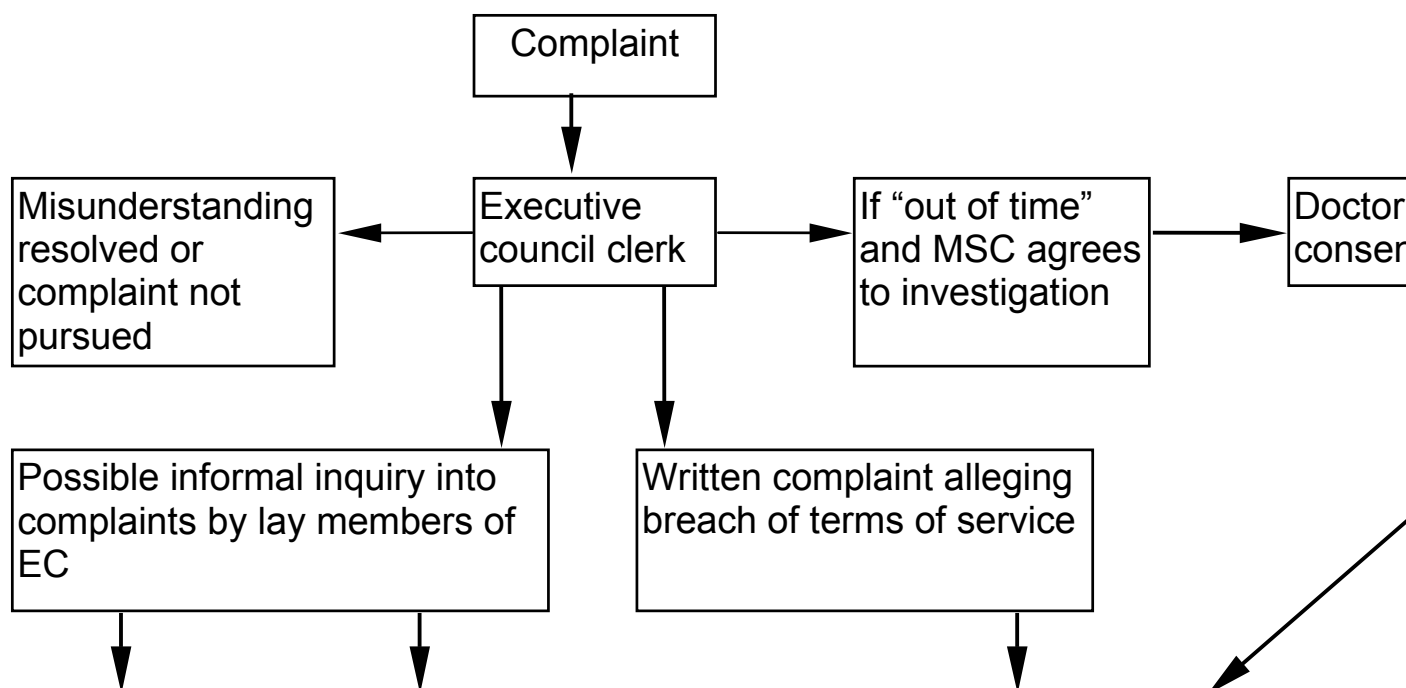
Complaint

Misunderstanding resolved or complaint not pursued

Executive council clerk

If "out of time" and MSC agrees to investigation

Doctor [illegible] conser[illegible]

Possible informal inquiry into complaints by lay members of EC

Written complaint alleging breach of terms of service